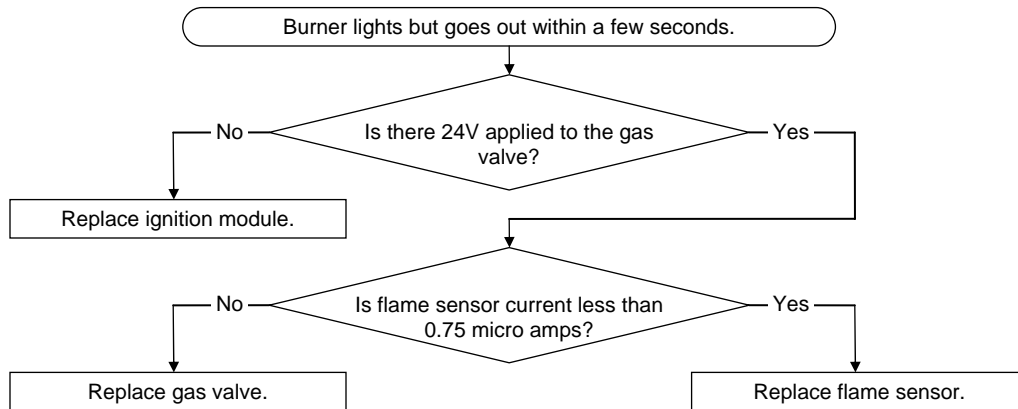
Burner lights but goes out within a few seconds.

Is there 24V applied to the gas valve?

No

Yes

Replace ignition module.

Is flame sensor current less than 0.75 micro amps?

No

Yes

Replace gas valve.

Replace flame sensor.